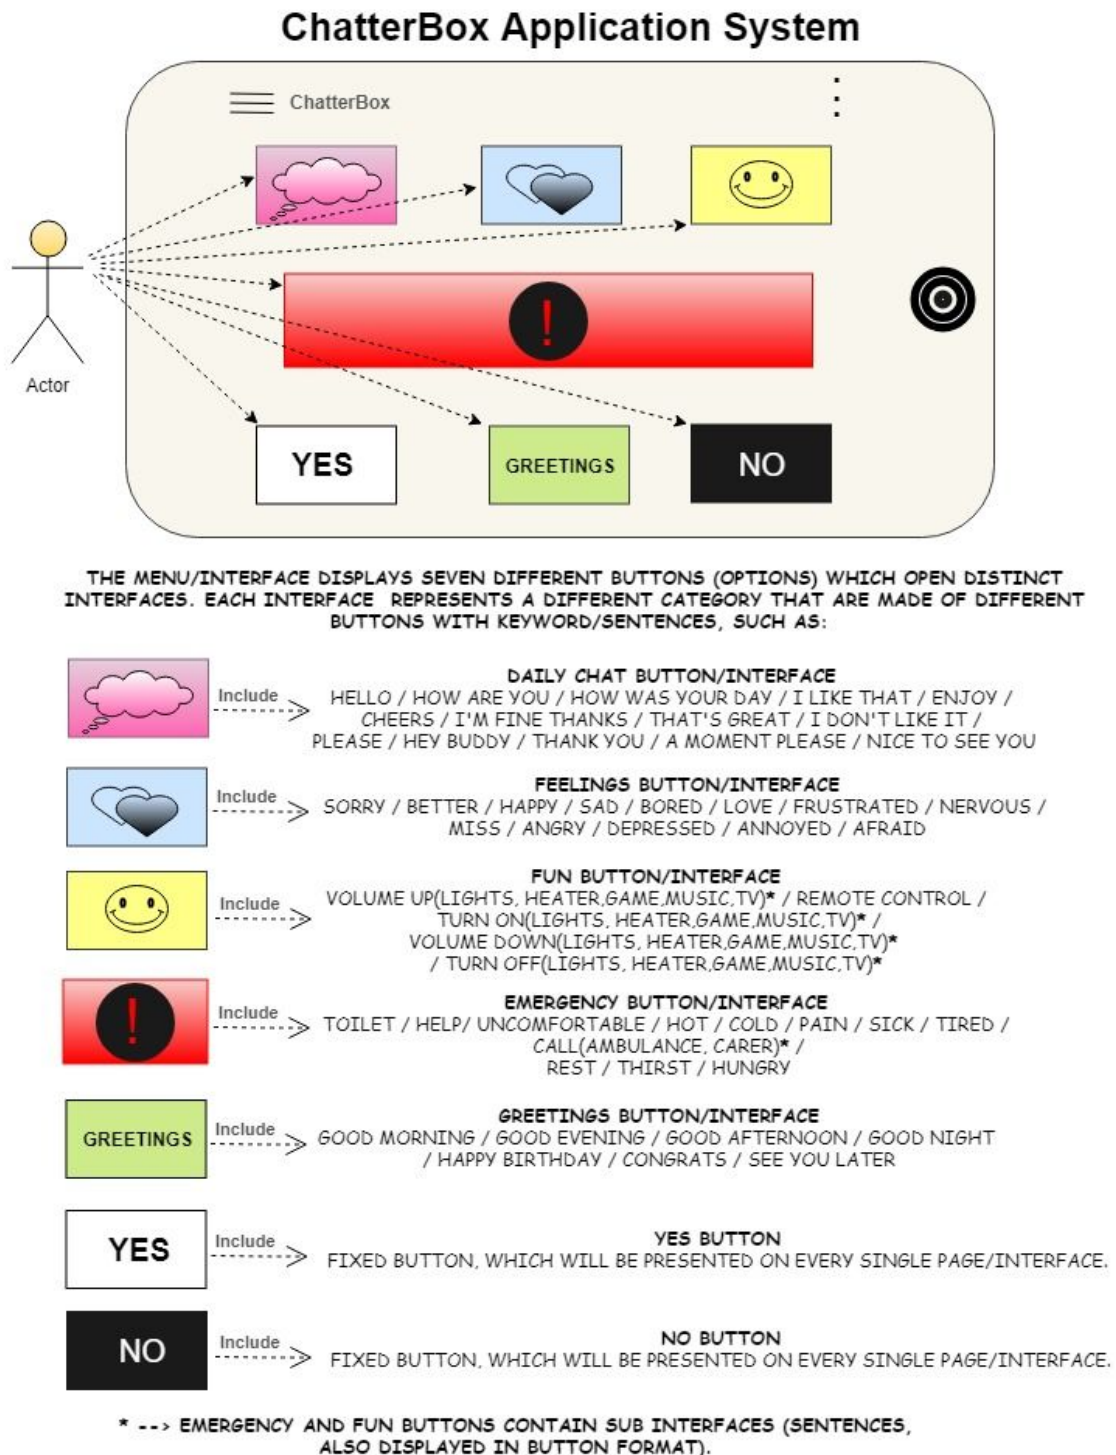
ChatterBox Application System

ChatterBox

Actor

!

YES

GREETINGS

NO

THE MENU/INTERFACE DISPLAYS SEVEN DIFFERENT BUTTONS (OPTIONS) WHICH OPEN DISTINCT INTERFACES. EACH INTERFACE REPRESENTS A DIFFERENT CATEGORY THAT ARE MADE OF DIFFERENT BUTTONS WITH KEYWORD/SENTENCES, SUCH AS:

Include

DAILY CHAT BUTTON/INTERFACE
HELLO / HOW ARE YOU / HOW WAS YOUR DAY / I LIKE THAT / ENJOY / CHEERS / I'M FINE THANKS / THAT'S GREAT / I DON'T LIKE IT / PLEASE / HEY BUDDY / THANK YOU / A MOMENT PLEASE / NICE TO SEE YOU

Include

FEELINGS BUTTON/INTERFACE
SORRY / BETTER / HAPPY / SAD / BORED / LOVE / FRUSTRATED / NERVOUS / MISS / ANGRY / DEPRESSED / ANNOYED / AFRAID

Include

FUN BUTTON/INTERFACE
VOLUME UP(LIGHTS, HEATER,GAME,MUSIC,TV)* / REMOTE CONTROL / TURN ON(LIGHTS, HEATER,GAME,MUSIC,TV)* / VOLUME DOWN(LIGHTS, HEATER,GAME,MUSIC,TV)* / TURN OFF(LIGHTS, HEATER,GAME,MUSIC,TV)*

!

Include

EMERGENCY BUTTON/INTERFACE
TOILET / HELP/ UNCOMFORTABLE / HOT / COLD / PAIN / SICK / TIRED / CALL(AMBULANCE, CARER)* / REST / THIRST / HUNGRY

GREETINGS

Include

GREETINGS BUTTON/INTERFACE
GOOD MORNING / GOOD EVENING / GOOD AFTERNOON / GOOD NIGHT / HAPPY BIRTHDAY / CONGRATS / SEE YOU LATER

YES

Include

YES BUTTON
FIXED BUTTON, WHICH WILL BE PRESENTED ON EVERY SINGLE PAGE/INTERFACE.

NO

Include

NO BUTTON
FIXED BUTTON, WHICH WILL BE PRESENTED ON EVERY SINGLE PAGE/INTERFACE.

* --> EMERGENCY AND FUN BUTTONS CONTAIN SUB INTERFACES (SENTENCES, ALSO DISPLAYED IN BUTTON FORMAT).